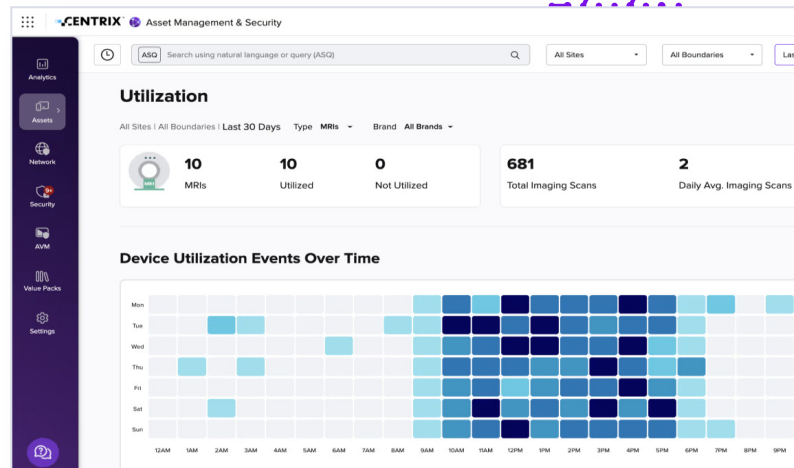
CENTRIX Asset Management & Security

Analytics

Assets

Network

Security

AVM

Value Packs

Settings

ASQ Search using natural language or query (ASQ)

All Sites

All Boundaries

Las

Utilization

All Sites | All Boundaries | Last 30 Days Type MRIs Brand All Brands

MRI

10
MRIs

10
Utilized

0
Not Utilized

681
Total Imaging Scans

2
Daily Avg. Imaging Scans

Device Utilization Events Over Time

Mon
Tue
Wed
Thu
Fri
Sat
Sun

12AM 1AM 2AM 3AM 4AM 5AM 6AM 7AM 8AM 9AM 10AM 11AM 12PM 1PM 2PM 3PM 4PM 5PM 6PM 7PM 8PM 9PM